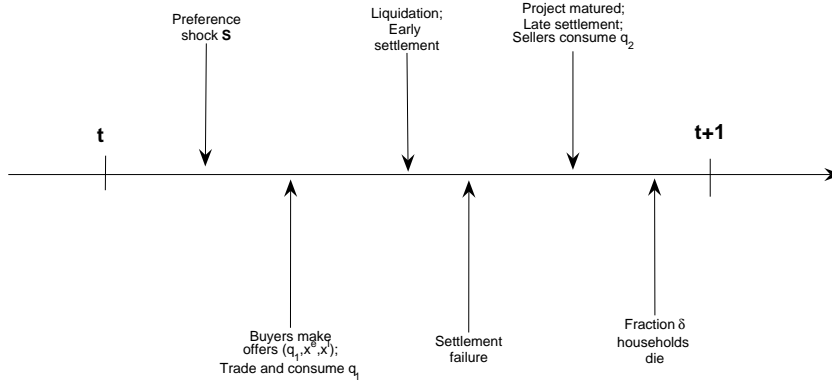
Preference shock **S**

Liquidation; Early settlement

Project matured; Late settlement; Sellers consume $q_2$

t

t+1

Buyers make offers $(q_1, x^e, x^l)$; Trade and consume $q_1$

Settlement failure

Fraction $\delta$ households die